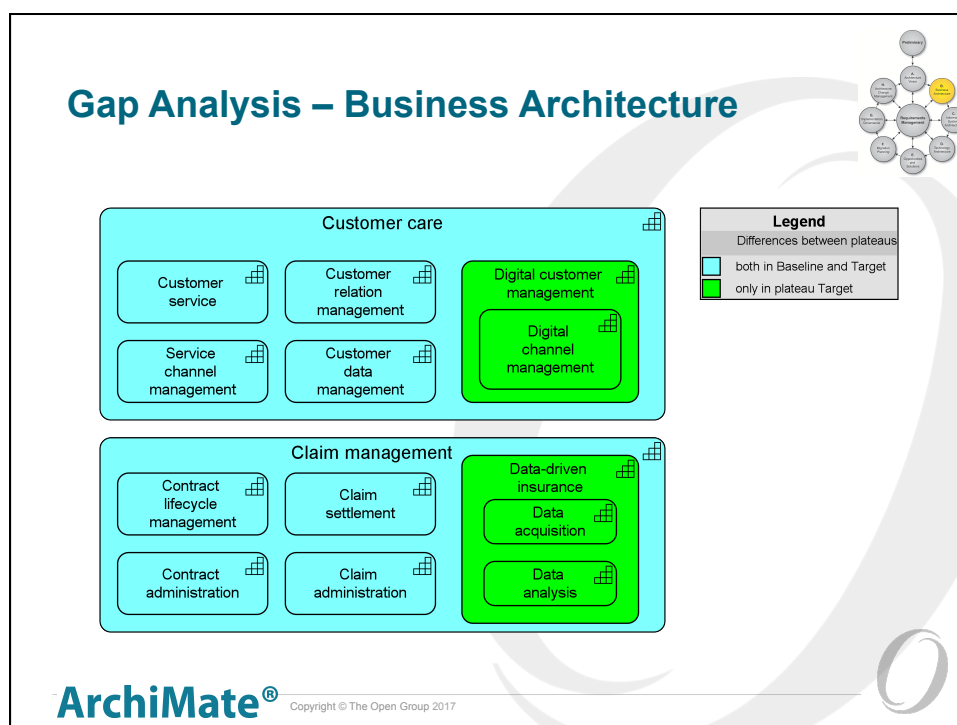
Gap Analysis – Business Architecture

Customer care

Customer service

Customer relation management

Digital customer management

Digital channel management

Service channel management

Customer data management

Claim management

Contract lifecycle management

Claim settlement

Data-driven insurance

Data acquisition

Contract administration

Claim administration

Data analysis

| Legend | |
|---|---|
| Differences between plateaus | |
| | both in Baseline and Target |
| | only in plateau Target |

Preliminary

Requirements Management

ArchiMate®

Copyright © The Open Group 2017